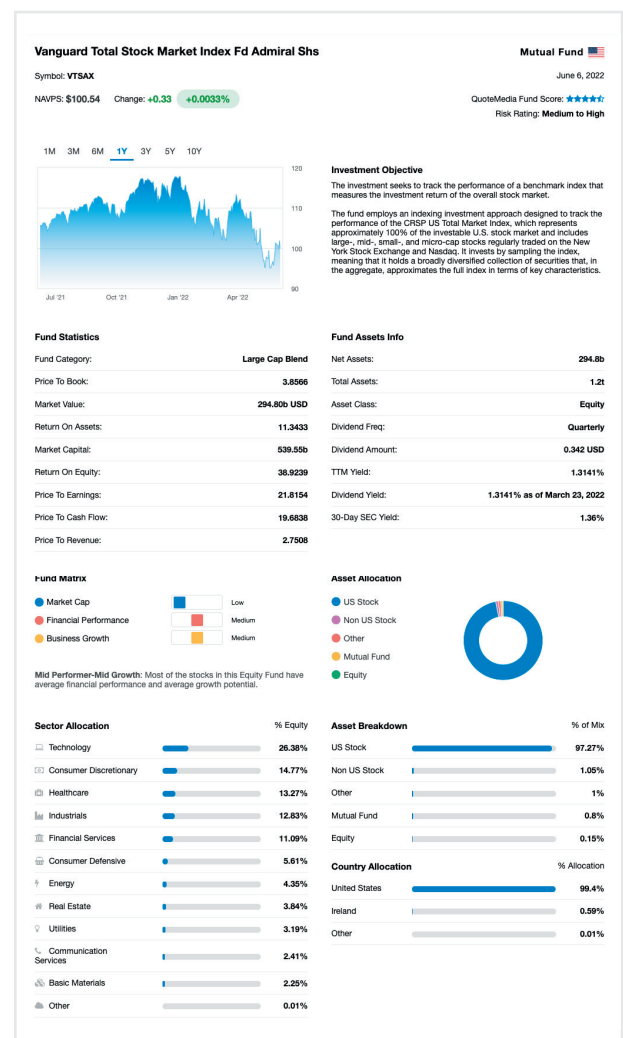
Vanguard Total Stock Market Index Fd Admiral Shs

Mutual Fund

Symbol: VTSAX

June 6, 2022

NAVPS: $100.54 Change: +0.33 +0.0033%

QuoteMedia Fund Score:

Risk Rating: Medium to High

1M 3M 6M 1Y 3Y 5Y 10Y

120
110
100
90

Jul '21 Oct '21 Jan '22 Apr '22

Investment Objective

The investment seeks to track the performance of a benchmark index that measures the investment return of the overall stock market.

The fund employs an indexing investment approach designed to track the performance of the CRSP US Total Market Index, which represents approximately 100% of the investable U.S. stock market and includes large-, mid-, small-, and micro-cap stocks regularly traded on the New York Stock Exchange and Nasdaq. It invests by sampling the index, meaning that it holds a broadly diversified collection of securities that, in the aggregate, approximates the full index in terms of key characteristics.

Fund Statistics

| | |
|---|---|
| Fund Category: | Large Cap Blend |
| Price To Book: | 3.8566 |
| Market Value: | 294.80b USD |
| Return On Assets: | 11.3433 |
| Market Capital: | 539.55b |
| Return On Equity: | 38.9239 |
| Price To Earnings: | 21.8154 |
| Price To Cash Flow: | 19.6838 |
| Price To Revenue: | 2.7508 |

Fund Assets Info

| | |
|---|---|
| Net Assets: | 294.8b |
| Total Assets: | 1.2t |
| Asset Class: | Equity |
| Dividend Freq: | Quarterly |
| Dividend Amount: | 0.342 USD |
| TTM Yield: | 1.3141% |
| Dividend Yield: | 1.3141% as of March 23, 2022 |
| 30-Day SEC Yield: | 1.36% |

Fund Matrix

Market Cap Low
Financial Performance Medium
Business Growth Medium

Mid Performer-Mid Growth: Most of the stocks in this Equity Fund have average financial performance and average growth potential.

Asset Allocation

US Stock
Non US Stock
Other
Mutual Fund
Equity

| Sector Allocation | % Equity |
|---|---|
| Technology | 26.38% |
| Consumer Discretionary | 14.77% |
| Healthcare | 13.27% |
| Industrials | 12.83% |
| Financial Services | 11.09% |
| Consumer Defensive | 5.61% |
| Energy | 4.35% |
| Real Estate | 3.84% |
| Utilities | 3.19% |
| Communication Services | 2.41% |
| Basic Materials | 2.25% |
| Other | 0.01% |

| Asset Breakdown | % of Mix |
|---|---|
| US Stock | 97.27% |
| Non US Stock | 1.05% |
| Other | 1% |
| Mutual Fund | 0.8% |
| Equity | 0.15% |

| Country Allocation | % Allocation |
|---|---|
| United States | 99.4% |
| Ireland | 0.59% |
| Other | 0.01% |